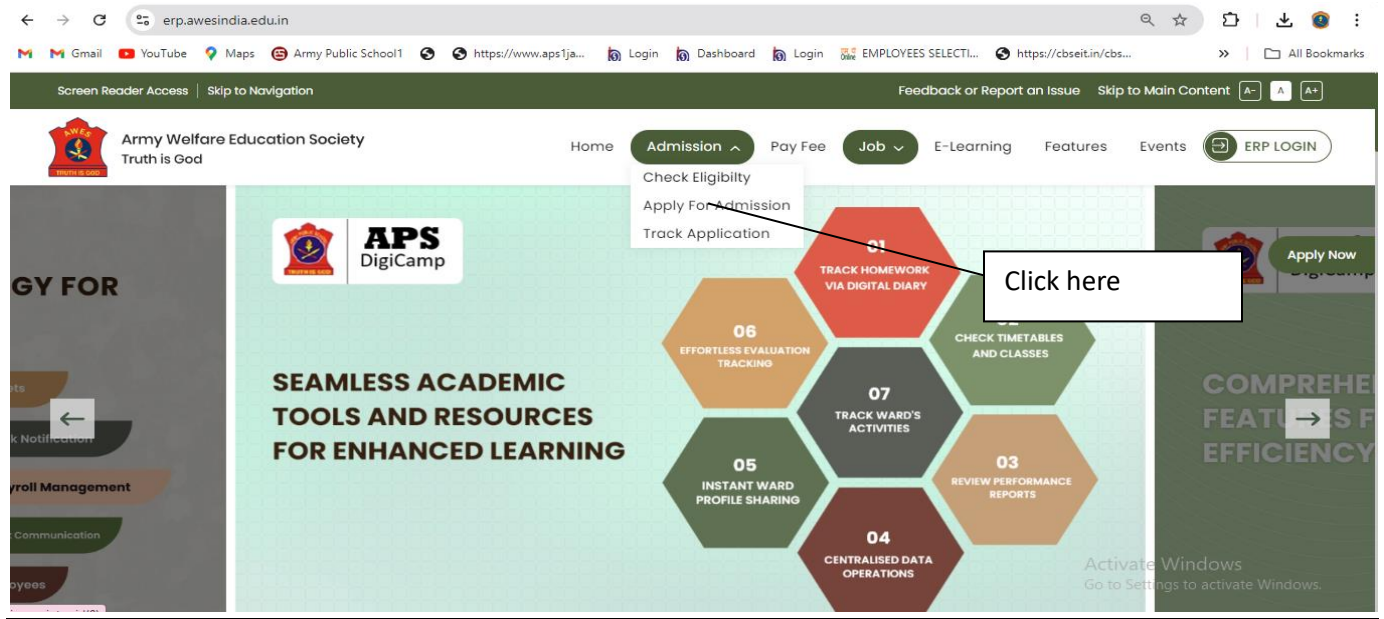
erp.awesindia.edu.in

Gmail YouTube Maps Army Public School1 https://www.aps1ja... Login Dashboard Login EMPLOYEES SELECTI... https://cbseit.in/cbs... » All Bookmarks

Screen Reader Access | Skip to Navigation

Feedback or Report an Issue Skip to Main Content A- A A+

AWES TRUTH IS GOD

Army Welfare Education Society
Truth is God

Home Admission Pay Fee Job E-Learning Features Events ERP LOGIN

Check Eligibilty
Apply For Admission
Track Application

GY FOR

ts

k Notification

yroll Management

Communication

oyees

APS DigiCamp

SEAMLESS ACADEMIC TOOLS AND RESOURCES FOR ENHANCED LEARNING

01 TRACK HOMEWORK VIA DIGITAL DIARY

02 CHECK TIMETABLES AND CLASSES

06 EFFORTLESS EVALUATION TRACKING

07 TRACK WARD'S ACTIVITIES

05 INSTANT WARD PROFILE SHARING

03 REVIEW PERFORMANCE REPORTS

04 CENTRALISED DATA OPERATIONS

Click here

Apply Now

COMPREHE FEATURES F EFFICIENCY

Activate Windows
Go to Settings to activate Windows.